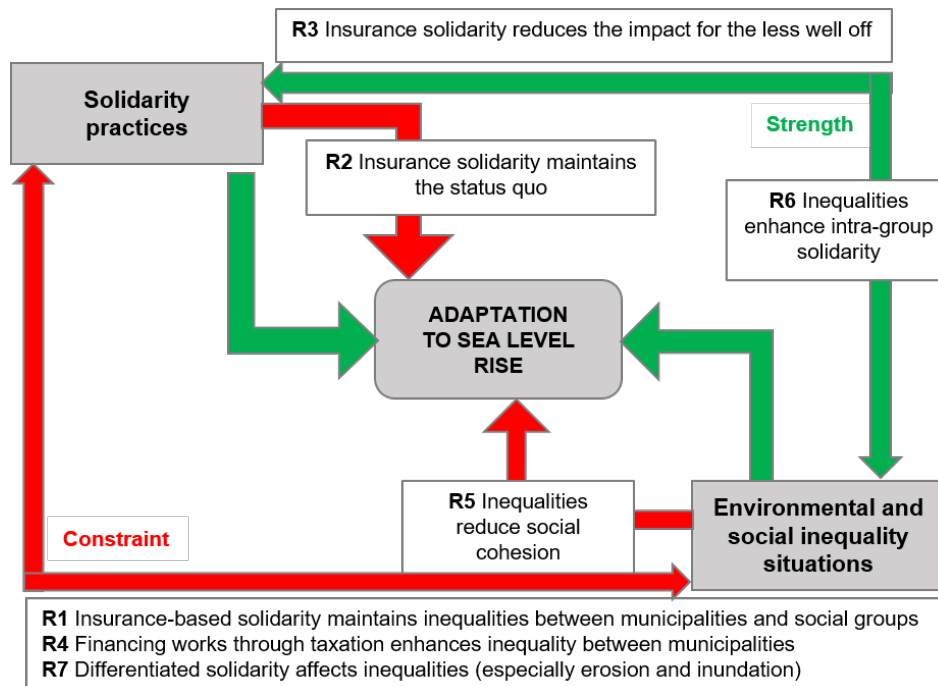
**R3** Insurance solidarity reduces the impact for the less well off

**Solidarity practices**

Strength

**R2** Insurance solidarity maintains the status quo

**R6** Inequalities enhance intra-group solidarity

**ADAPTATION TO SEA LEVEL RISE**

**R5** Inequalities reduce social cohesion

**Environmental and social inequality situations**

Constraint

**R1** Insurance-based solidarity maintains inequalities between municipalities and social groups
**R4** Financing works through taxation enhances inequality between municipalities
**R7** Differentiated solidarity affects inequalities (especially erosion and inundation)